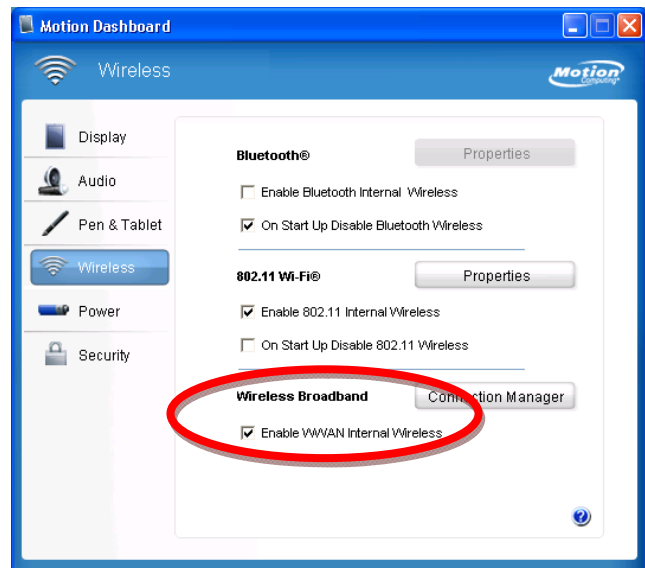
Motion Dashboard

Wireless

Motion Computing

Display

Audio

Pen & Tablet

Wireless

Power

Security

Bluetooth®

Properties

Enable Bluetooth Internal Wireless

On Start Up Disable Bluetooth Wireless

802.11 Wi-Fi®

Properties

Enable 802.11 Internal Wireless

On Start Up Disable 802.11 Wireless

Wireless Broadband

Connection Manager

Enable WWAN Internal Wireless